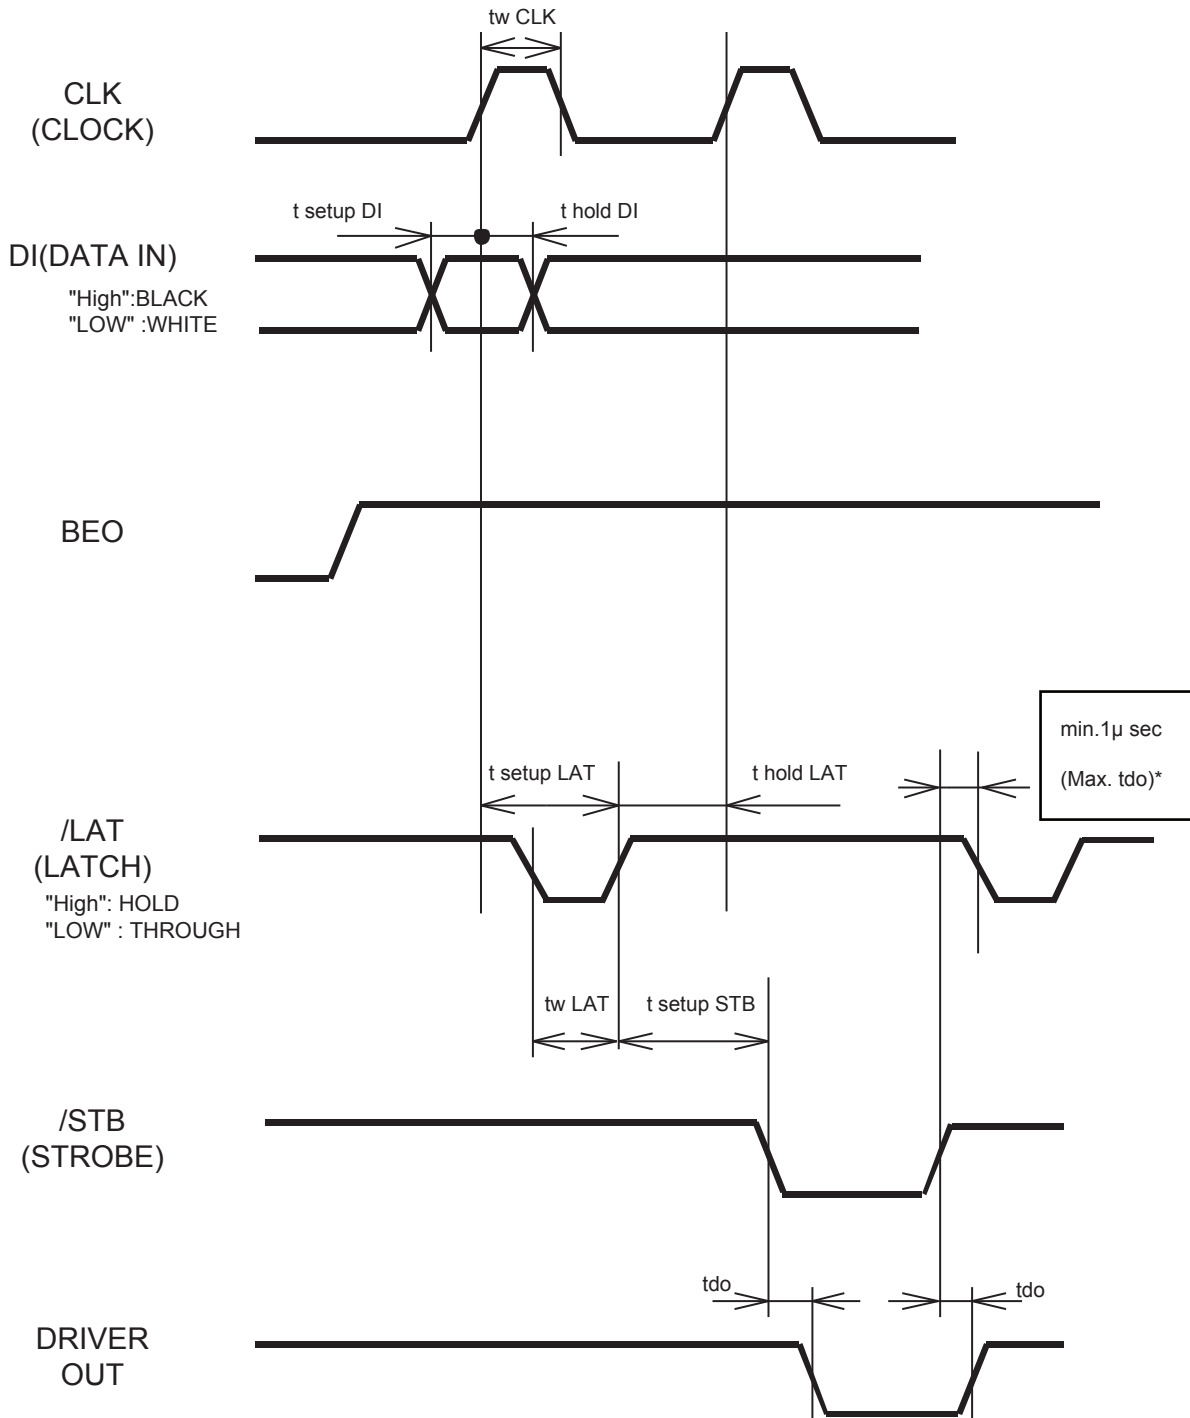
tw CLK

CLK
(CLOCK)

t setup DI

t hold DI

DI(DATA IN)
"High":BLACK
"LOW" :WHITE

BEO

min.1μ sec
(Max. tdo)*

t setup LAT

t hold LAT

/LAT
(LATCH)
"High": HOLD
"LOW" : THROUGH

tw LAT

t setup STB

/STB
(STROBE)

tdo

tdo

DRIVER
OUT